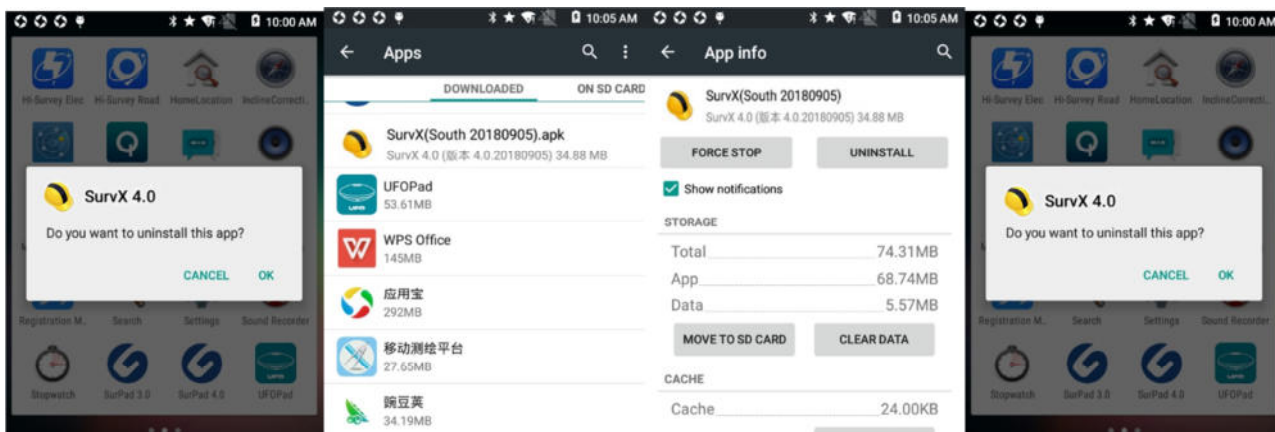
10:00 AM

Hi-Survey Elec Hi-Survey Road HomeLocation InclineCorrecti...

SurvX 4.0

Do you want to uninstall this app?

CANCEL OK

Registration M... Search Settings Sound Recorder

Stopwatch SurPad 3.0 SurPad 4.0 UFOPad

10:05 AM

Apps

DOWNLOADED ON SD CARD

SurvX(South 20180905).apk
SurvX 4.0 (版本 4.0.20180905) 34.88 MB

UFOPad
53.61MB

WPS Office
145MB

应用宝
292MB

移动测绘平台
27.65MB

豌豆荚
34.19MB

10:05 AM

App info

SurvX(South 20180905)
SurvX 4.0 (版本 4.0.20180905) 34.88 MB

FORCE STOP UNINSTALL

Show notifications

STORAGE

Total 74.31MB
App 68.74MB
Data 5.57MB

MOVE TO SD CARD CLEAR DATA

CACHE

Cache 24.00KB

10:00 AM

Hi-Survey Elec Hi-Survey Road HomeLocation InclineCorrecti...

SurvX 4.0

Do you want to uninstall this app?

CANCEL OK

Registration M... Search Settings Sound Recorder

Stopwatch SurPad 3.0 SurPad 4.0 UFOPad